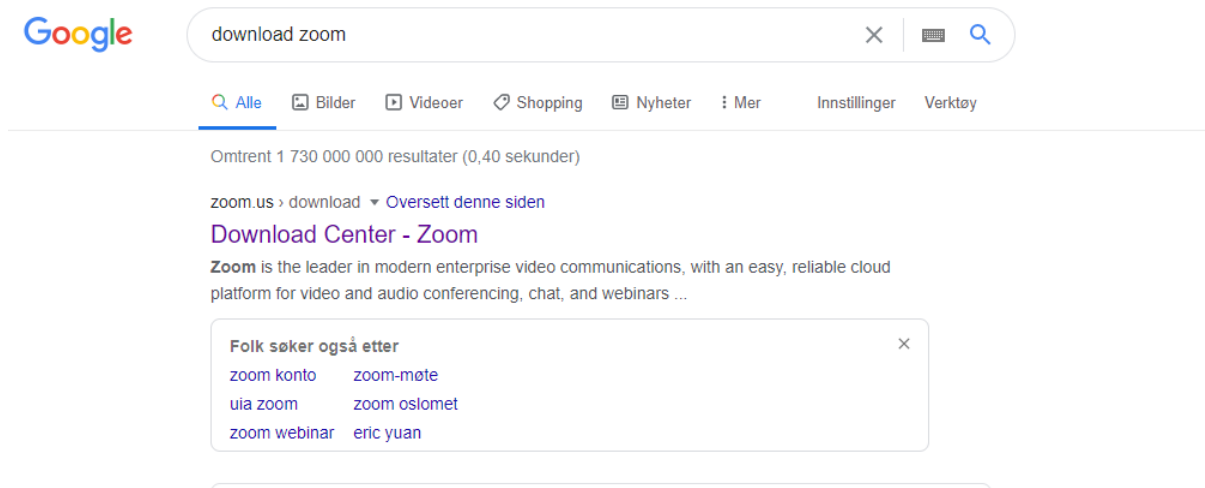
Google

download zoom

Alle Bilder Videoer Shopping Nyheter Mer Innstillinger Verktøy

Omtrent 1 730 000 000 resultater (0,40 sekunder)

zoom.us › download Oversett denne siden

Download Center - Zoom

**Zoom** is the leader in modern enterprise video communications, with an easy, reliable cloud platform for video and audio conferencing, chat, and webinars ...

Folk søker også etter

zoom konto zoom-møte
uia zoom zoom oslomet
zoom webinar eric yuan